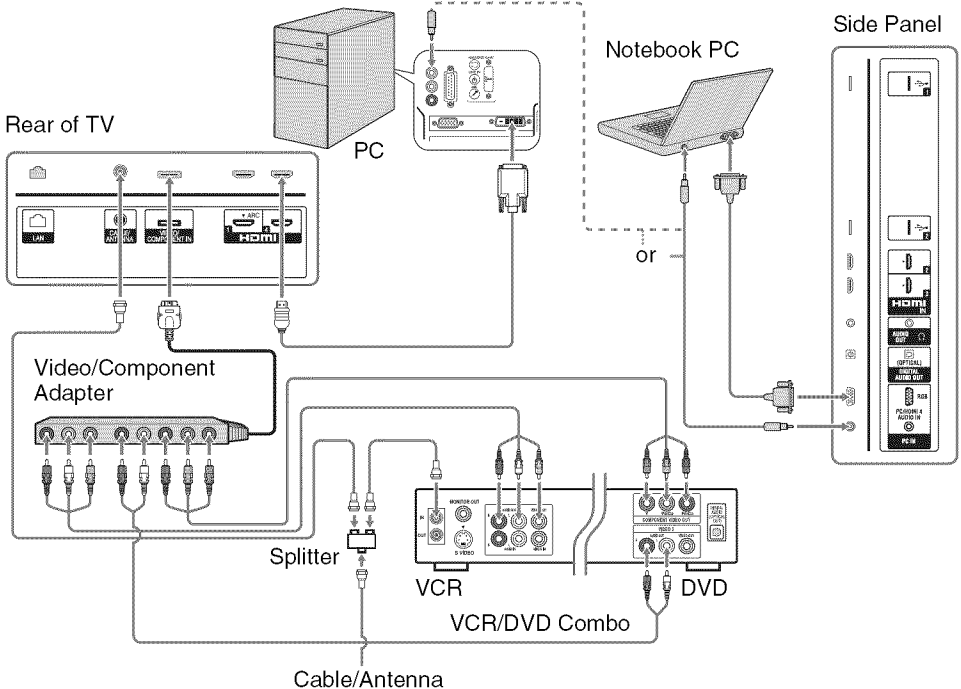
Side Panel

Notebook PC

PC

Rear of TV

LAN

CABLE/ ANTENNA

VIDEO/ COMPONENT IN

ARC

HDMI

or

Video/Component Adapter

Splitter

VCR

DVD

VCR/DVD Combo

Cable/Antenna

MONITOR OUT

S VIDEO

COMPONENT VIDEO OUT

AUDIO OUT

(OPTICAL) DIGITAL AUDIO OUT

RGB

PC/HDMI 4 AUDIO IN

PC IN

HDMI IN